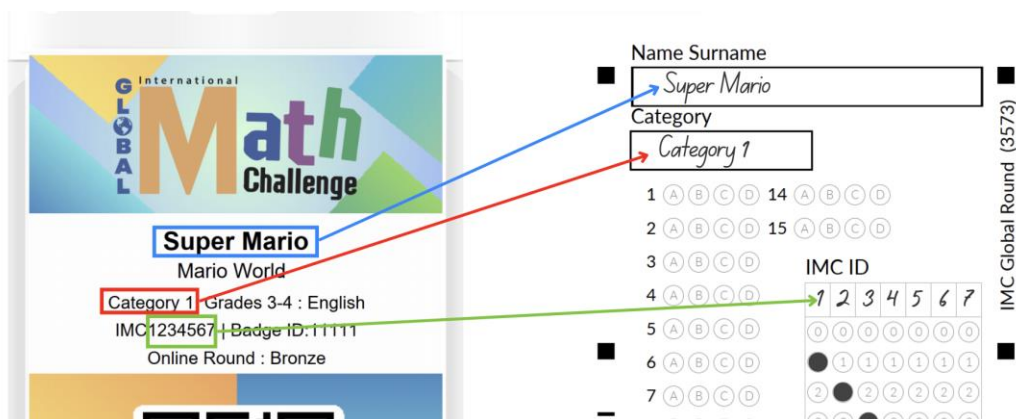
International
GLOBAL
Math
Challenge

Super Mario
Mario World
Category 1 Grades 3-4 : English
IMC1234567 | Badge ID:11111
Online Round : Bronze

Name Surname
Super Mario
Category
Category 1

1 A B C D 14 A B C D
2 A B C D 15 A B C D
3 A B C D
4 A B C D
5 A B C D
6 A B C D
7 A B C D

IMC ID
1 2 3 4 5 6 7
0 0 0 0 0 0 0
1 1 1 1 1 1
2 2 2 2 2 2

IMC Global Round (3573)